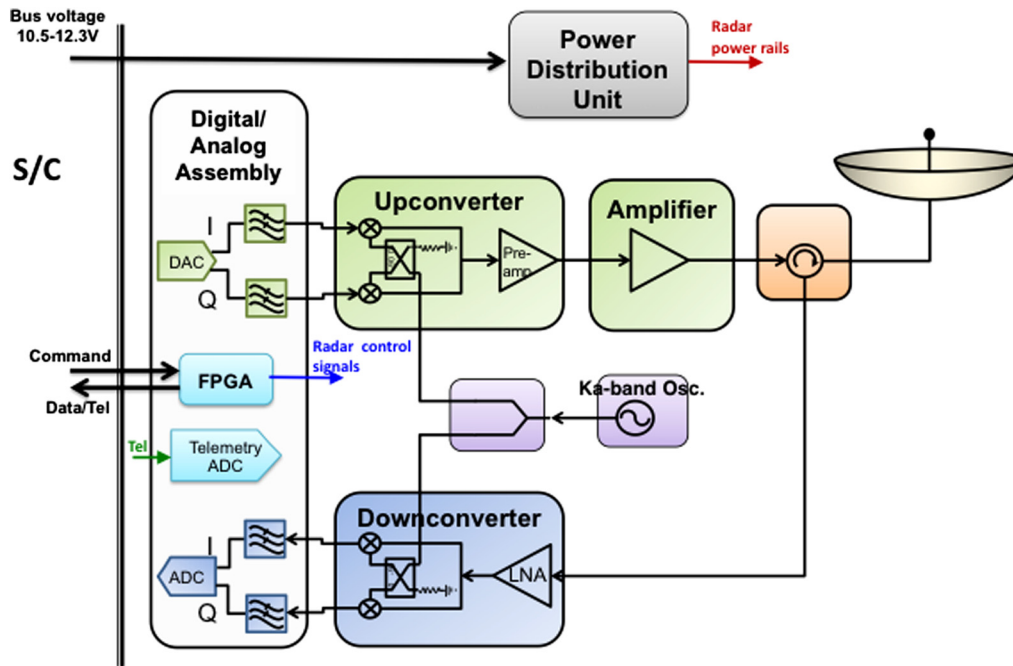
Bus voltage
10.5-12.3V

Power Distribution Unit

Radar power rails

S/C

Digital/ Analog Assembly

I

DAC

Q

Upconverter

Pre-amp

Amplifier

Command

FPGA

Radar control signals

Data/Tel

Ka-band Osc.

Tel

Telemetry ADC

Downconverter

I

ADC

Q

LNA